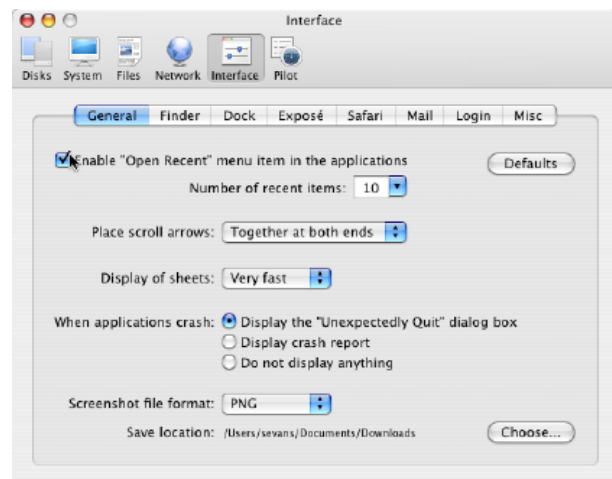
Interface

Disks System Files Network Interface Pilot

General Finder Dock Exposé Safari Mail Login Misc

Enable "Open Recent" menu item in the applications

Defaults

Number of recent items: 10

Place scroll arrows: Together at both ends

Display of sheets: Very fast

When applications crash: Display the "Unexpectedly Quit" dialog box
Display crash report
Do not display anything

Screenshot file format: PNG

Save location: /Users/sevans/Documents/Downloads

Choose...